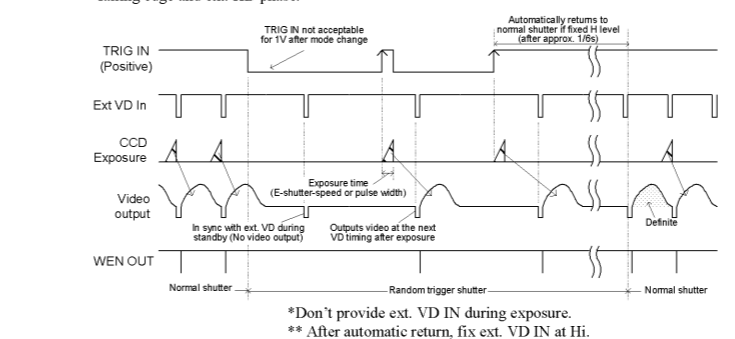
falling edge and can fix phase.

TRIG IN not acceptable for 1V after mode change

Automatically returns to normal shutter if fixed H level (after approx. 1/6s)

TRIG IN (Positive)

Ext VD In

CCD Exposure

Exposure time (E-shutter-speed or pulse width)

Video output

In sync with ext. VD during standby (No video output)

Outputs video at the next VD timing after exposure

Definite

WEN OUT

Normal shutter

Random trigger shutter

Normal shutter

*Don't provide ext. VD IN during exposure.
** After automatic return, fix ext. VD IN at Hi.